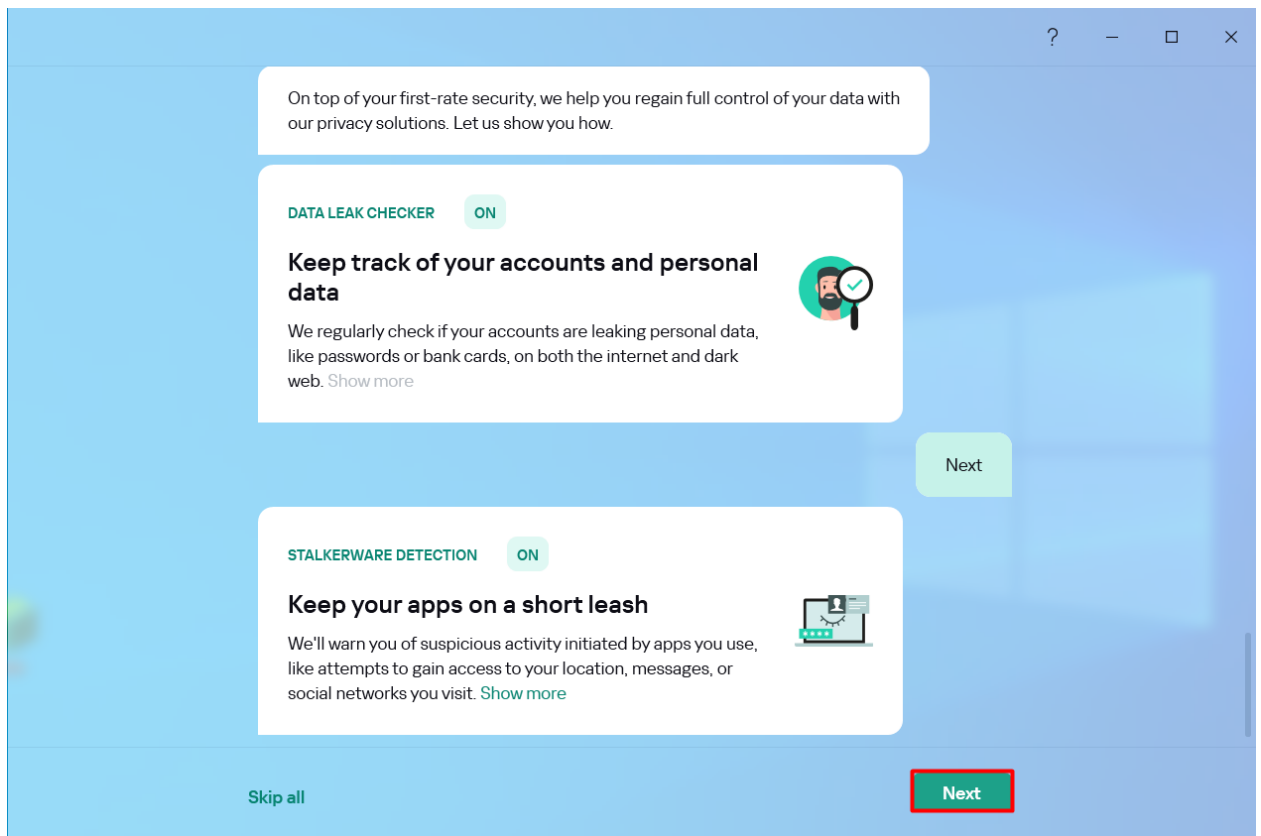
?

On top of your first-rate security, we help you regain full control of your data with our privacy solutions. Let us show you how.

DATA LEAK CHECKER ON

Keep track of your accounts and personal data

We regularly check if your accounts are leaking personal data, like passwords or bank cards, on both the internet and dark web. Show more

Next

STALKERWARE DETECTION ON

Keep your apps on a short leash

We'll warn you of suspicious activity initiated by apps you use, like attempts to gain access to your location, messages, or social networks you visit. Show more

Skip all

Next